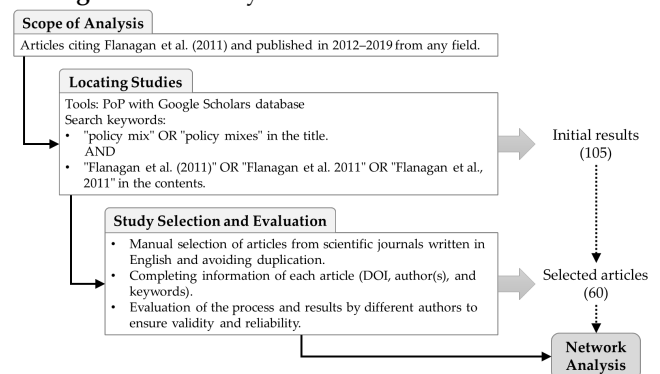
Scope of Analysis

Articles citing Flanagan et al. (2011) and published in 2012–2019 from any field.

Locating Studies

Tools: PoP with Google Scholars database
Search keywords:
• "policy mix" OR "policy mixes" in the title.
AND
• "Flanagan et al. (2011)" OR "Flanagan et al. 2011" OR "Flanagan et al., 2011" in the contents.

Initial results (105)

Study Selection and Evaluation

• Manual selection of articles from scientific journals written in English and avoiding duplication.
• Completing information of each article (DOI, author(s), and keywords).
• Evaluation of the process and results by different authors to ensure validity and reliability.

Selected articles (60)

Network Analysis